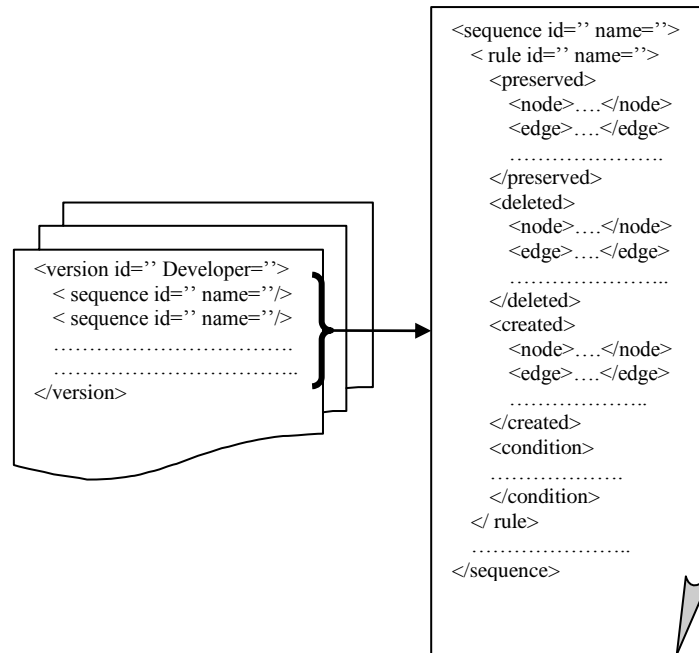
<version id='' Developer=''>
< sequence id='' name=''/>
< sequence id='' name=''/>
…………………………….
……………………………..
</version>

<sequence id='' name=''>
< rule id='' name=''>
<preserved>
<node>….</node>
<edge>….</edge>
………………….
</preserved>
<deleted>
<node>….</node>
<edge>….</edge>
…………………..
</deleted>
<created>
<node>….</node>
<edge>….</edge>
………………..
</created>
<condition>
……………….
</condition>
</ rule>
…………………..
</sequence>